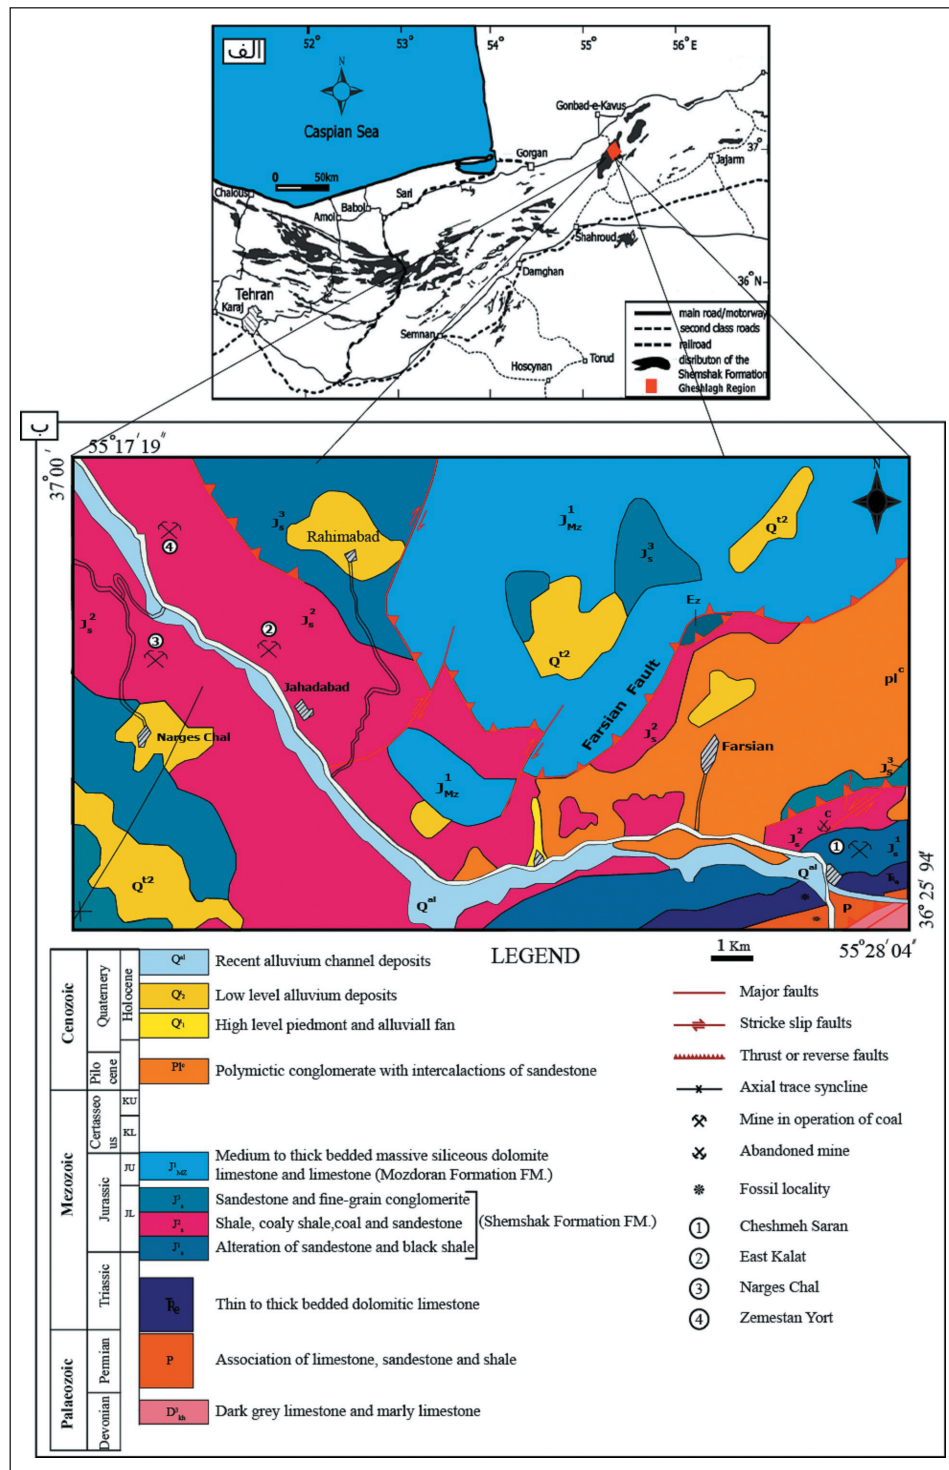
الف
52° 53° 54° 55° 56° E
N
Caspian Sea
0 50km
Gonbad-e-Kavus
Gorgan
37°
Jajarm
Chalous
Sari
Babol
Amol
Shahroud
Damghan
36° N
Tehran
Karaj
Semnan
Torud
Hoscynan
main road/motorway
second class roads
railroad
distributon of the Shemshak Formation
Gheshlagh Region

ب
55°17′19″
37°00′
N
$J_s^3$
Rahimabad
$J_{Mz}^1$
$J_s^3$
$Q^{t2}$
④
$J_s^2$
③
②
$J_s^2$
Ez
$Q^{t2}$
Farsian Fault
$pl^c$
Jahadabad
Narges Chal
$J_s^2$
Farsian
$J_s^3$
$J_{Mz}^1$
C
$J_s^2$
①
$J_s^1$
$Q^{t2}$
$Q^{al}$
$Q^{al}$
Tr
P
36°25′94″
LEGEND
1 Km
55°28′04″

| Cenozoic | Quaternery | Holocene | $Q^{al}$ | Recent alluvium channel deposits |
|---|---|---|---|---|
| | | | $Q_2^t$ | Low level alluvium deposits |
| | | | $Q_1^t$ | High level piedmont and alluviall fan |
| | Pilo cene | | $Pl^c$ | Polymictic conglomerate with intercalactions of sandestone |
| Mezozoic | Certasseo us | KU | | |
| | | KL | | |
| | Jurassic | JU | $J_{MZ}^1$ | Medium to thick bedded massive siliceous dolomite limestone and limestone (Mozdoran Formation FM.) |
| | | JL | $J_s^3$ | Sandestone and fine-grain conglomerite |
| | | | $J_s^2$ | Shale, coaly shale,coal and sandestone (Shemshak Formation FM.) |
| | | | $J_s^1$ | Alteration of sandestone and black shale |
| | Triassic | | Tr | Thin to thick bedded dolomitic limestone |
| Palaeozoic | Permian | | P | Association of limestone, sandestone and shale |
| | Devonian | | $D_{kh}^3$ | Dark grey limestone and marly limestone |

Major faults
Stricke slip faults
Thrust or reverse faults
Axial trace syncline
Mine in operation of coal
Abandoned mine
Fossil locality
① Cheshmeh Saran
② East Kalat
③ Narges Chal
④ Zemestan Yort